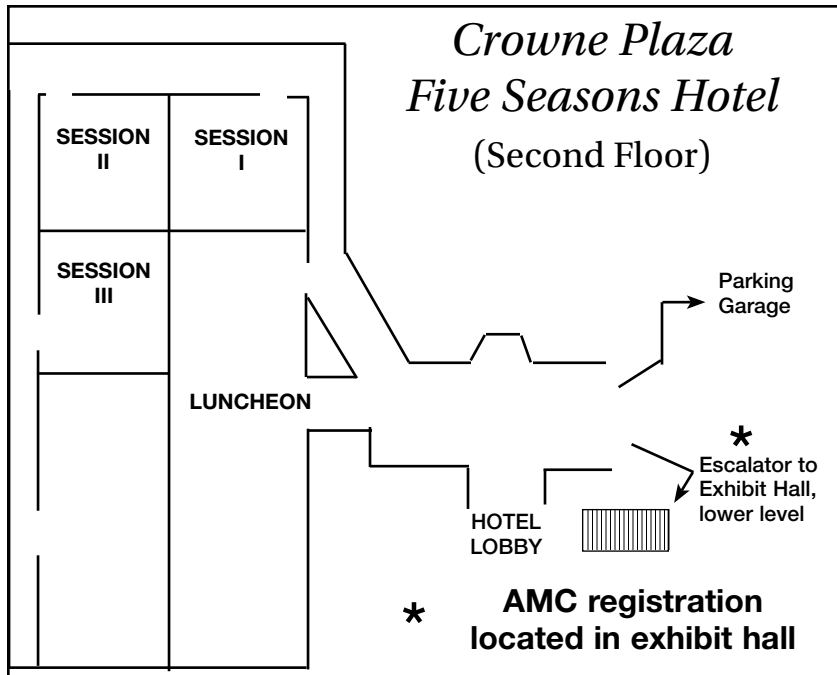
Crowne Plaza
Five Seasons Hotel
(Second Floor)

SESSION II

SESSION I

SESSION III

Parking Garage

LUNCHEON

*

Escalator to Exhibit Hall, lower level

HOTEL LOBBY

* AMC registration located in exhibit hall